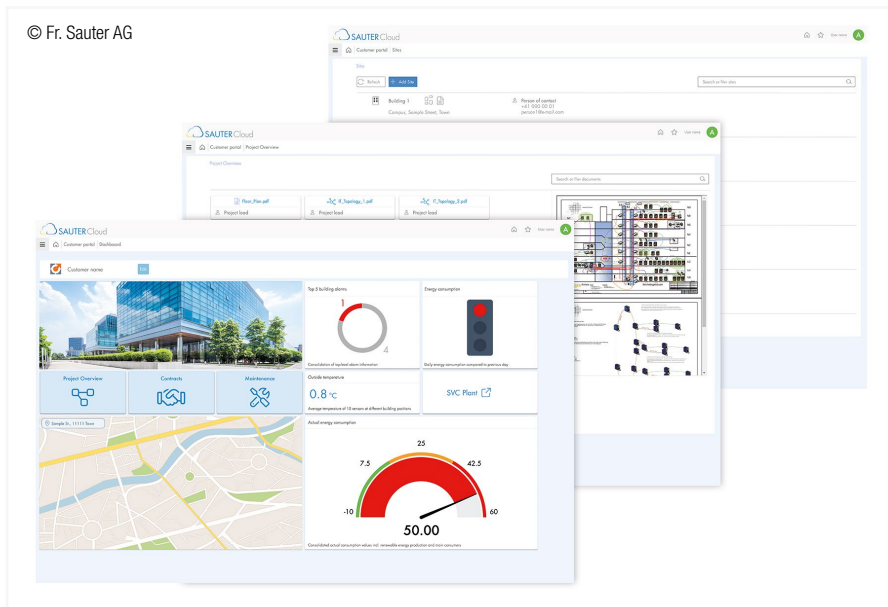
© Fr. Sauter AG

SAUTER Cloud
User name A
Customer portal | Sites
Sites
Refresh + Add Site
Search or filter sites
Building 1
Campus, Sample Street, Town
Person of contact
+41 000 00 01
person1@email.com

SAUTER Cloud
User name A
Customer portal | Project Overview
Project Overview
Search or filter documents
Floor_Plan.pdf
Project lead
IT_Topology_1.pdf
Project lead
IT_Topology_2.pdf
Project lead

SAUTER Cloud
User name A
Customer portal | Dashboard
Customer name
Edit
Top 5 building alarms
1
4
Consolidation of top-level alarm information
Energy consumption
Daily energy consumption compared to previous day
Project Overview
Contracts
Maintenance
Outside temperature
0.8 °C
Average temperature of 10 sensors at different building positions
SVC Plant
Sample St., 11111 Town
Actual energy consumption
25
7.5
42.5
-10
60
50.00
Consolidated actual consumption values incl. renewable energy production and main consumers